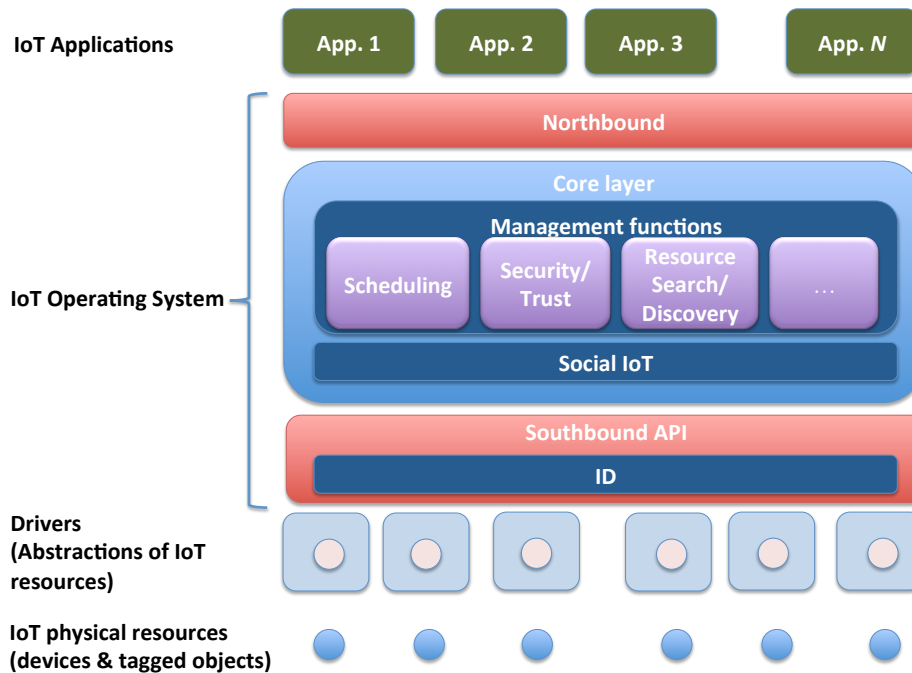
IoT Applications

App. 1

App. 2

App. 3

App. *N*

Northbound

Core layer

Management functions

Scheduling

Security/ Trust

Resource Search/ Discovery

…

Social IoT

Southbound API

ID

IoT Operating System

Drivers (Abstractions of IoT resources)

IoT physical resources (devices & tagged objects)